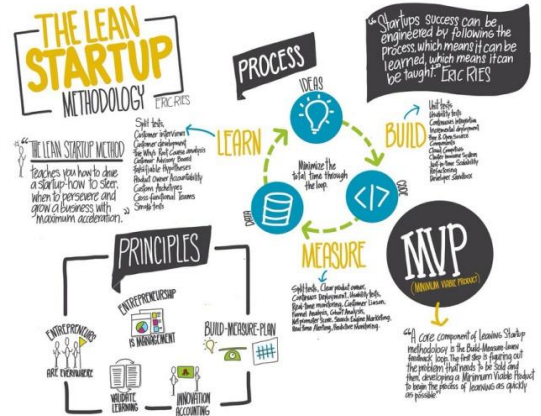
THE LEAN STARTUP METHODOLOGY ERIC RIES

"THE LEAN STARTUP METHOD teaches you how to drive a startup-how to steer, when to persevere and grow a business with maximum acceleration."

PROCESS

"Startups success can be engineered by following the process, which means it can be learned, which means it can be taught." ERIC RIES

IDEAS

LEARN

Split tests
Customer interviews
Customer development
Five Whys Root Cause Analysis
Customer Advisory Board
Falsifiable Hypotheses
Product Owner Accountability
Customer Archetypes
Cross-functional Teams
Smoke tests

BUILD

Unit tests
Usability tests
Continuous integration
Incremental deployment
Free & Open-Source Components
Cloud Computing
Cluster Immune System
Just-in-time Scalability
Refactoring
Developer Sandbox

Minimize the total time through the loop.

CODE

DATA

MEASURE

Split tests, Clear product owner, Continuous Deployment, Usability tests, Real-time monitoring, Customer Liaison, Funnel Analysis, Cohort Analysis, Net promoter Score, Search Engine Marketing, Real time Alerting, Predictive Monitoring

MVP
(MINIMUM VIABLE PRODUCT)

"A core component of Lean Startup methodology is the Build-Measure-Learn feedback loop. The first step is figuring out the problem that needs to be solved and then developing a Minimum Viable Product to begin the process of learning as quickly as possible."

PRINCIPLES

ENTREPRENEURSHIP IS MANAGEMENT

ENTREPRENEURS ARE EVERYWHERE

BUILD-MEASURE-PLAN

VALIDATE LEARNING

INNOVATION ACCOUNTING